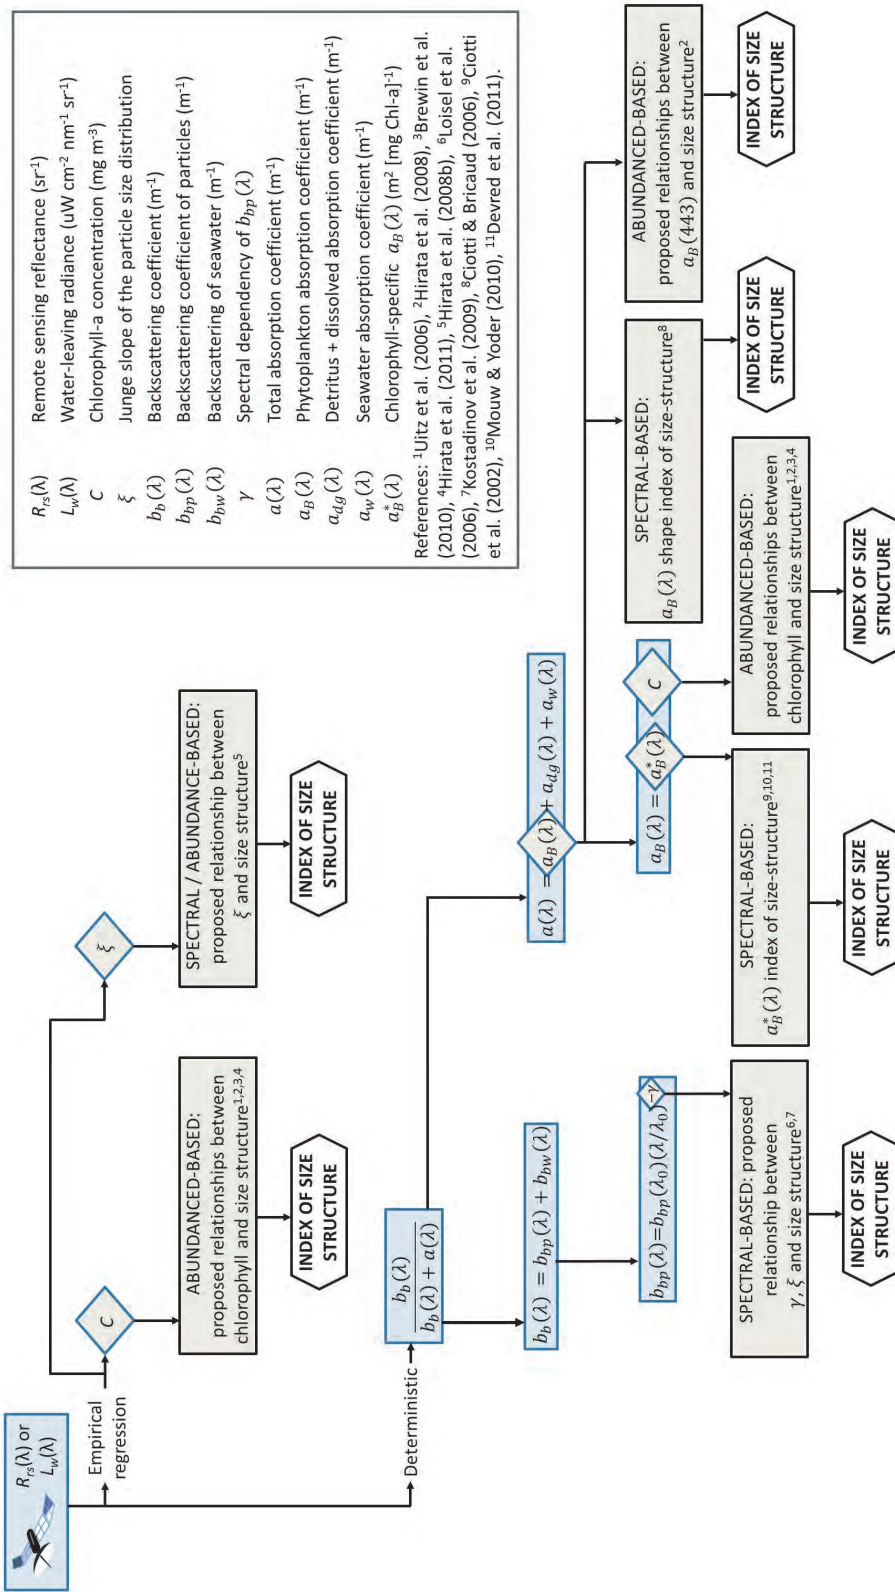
$R_{rs}(\lambda)$ or $L_w(\lambda)$

Empirical regression

Deterministic

$C$

ABUNDANCED-BASED: proposed relationships between chlorophyll and size structure$^{1,2,3,4}$

INDEX OF SIZE STRUCTURE

$\xi$

SPECTRAL / ABUNDANCE-BASED: proposed relationship between $\xi$ and size structure$^5$

INDEX OF SIZE STRUCTURE

$\frac{b_b(\lambda)}{b_b(\lambda)+a(\lambda)}$

$b_b(\lambda) = b_{bp}(\lambda) + b_{bw}(\lambda)$

$b_{bp}(\lambda)=b_{bp}(\lambda_0)(\lambda/\lambda_0)^{-\gamma}$

SPECTRAL-BASED: proposed relationship between $\gamma$, $\xi$ and size structure$^{6,7}$

INDEX OF SIZE STRUCTURE

$a(\lambda) = a_B(\lambda) + a_{dg}(\lambda) + a_w(\lambda)$

$a_B(\lambda) = a_B^*(\lambda)$ $C$

SPECTRAL-BASED: $a_B^*(\lambda)$ index of size-structure$^{9,10,11}$

INDEX OF SIZE STRUCTURE

ABUNDANCED-BASED: proposed relationships between chlorophyll and size structure$^{1,2,3,4}$

INDEX OF SIZE STRUCTURE

SPECTRAL-BASED: $a_B(\lambda)$ shape index of size-structure$^8$

INDEX OF SIZE STRUCTURE

ABUNDANCED-BASED: proposed relationships between $a_B(443)$ and size structure$^2$

INDEX OF SIZE STRUCTURE

$R_{rs}(\lambda)$ Remote sensing reflectance (sr$^{-1}$)
$L_w(\lambda)$ Water-leaving radiance (uW cm$^{-2}$ nm$^{-1}$ sr$^{-1}$)
$C$ Chlorophyll-a concentration (mg m$^{-3}$)
$\xi$ Junge slope of the particle size distribution
$b_b(\lambda)$ Backscattering coefficient (m$^{-1}$)
$b_{bp}(\lambda)$ Backscattering coefficient of particles (m$^{-1}$)
$b_{bw}(\lambda)$ Backscattering of seawater (m$^{-1}$)
$\gamma$ Spectral dependency of $b_{bp}(\lambda)$
$a(\lambda)$ Total absorption coefficient (m$^{-1}$)
$a_B(\lambda)$ Phytoplankton absorption coefficient (m$^{-1}$)
$a_{dg}(\lambda)$ Detritus + dissolved absorption coefficient (m$^{-1}$)
$a_w(\lambda)$ Seawater absorption coefficient (m$^{-1}$)
$a_B^*(\lambda)$ Chlorophyll-specific $a_B(\lambda)$ (m$^2$ [mg Chl-a]$^{-1}$)

References: $^1$Uitz et al. (2006), $^2$Hirata et al. (2008), $^3$Brewin et al. (2010), $^4$Hirata et al. (2011), $^5$Hirata et al. (2008b), $^6$Loisel et al. (2006), $^7$Kostadinov et al. (2009), $^8$Ciotti & Bricaud (2006), $^9$Ciotti et al. (2002), $^{10}$Mouw & Yoder (2010), $^{11}$Devred et al. (2011).